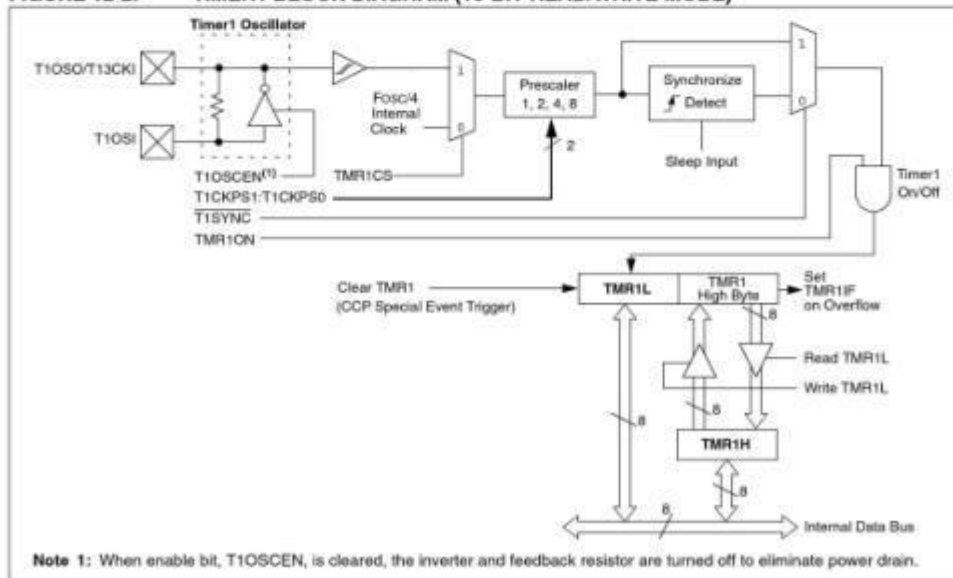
Timer1 Oscillator

T1OSO/T13CKI

T1OSI

T1OSCEN$^{(1)}$

FOSC/4 Internal Clock

1

0

TMR1CS

Prescaler 1, 2, 4, 8

2

T1CKPS1:T1CKPS0

Synchronize Detect

Sleep Input

1

0

$\overline{T1SYNC}$

TMR1ON

Timer1 On/Off

Clear TMR1 (CCP Special Event Trigger)

TMR1L

TMR1 High Byte

Set TMR1IF on Overflow

8

Read TMR1L

Write TMR1L

8

8

TMR1H

8

8

Internal Data Bus

Note 1: When enable bit, T1OSCEN, is cleared, the inverter and feedback resistor are turned off to eliminate power drain.